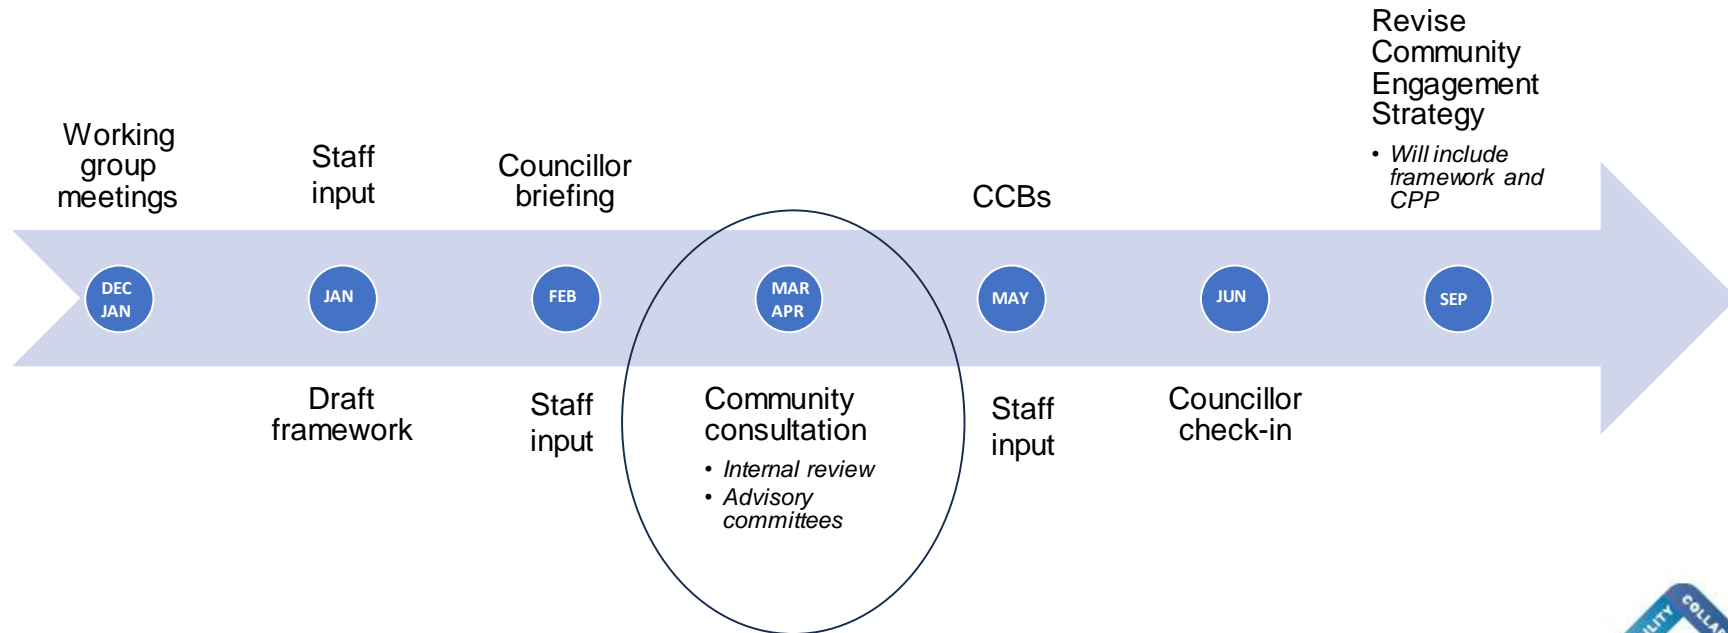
Working group meetings

Staff input

Councillor briefing

CCBs

Revise Community Engagement Strategy

• Will include framework and CPP

DEC JAN

JAN

FEB

MAR APR

MAY

JUN

SEP

Draft framework

Staff input

Community consultation

• Internal review
• Advisory committees

Staff input

Councillor check-in

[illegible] COLLA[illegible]